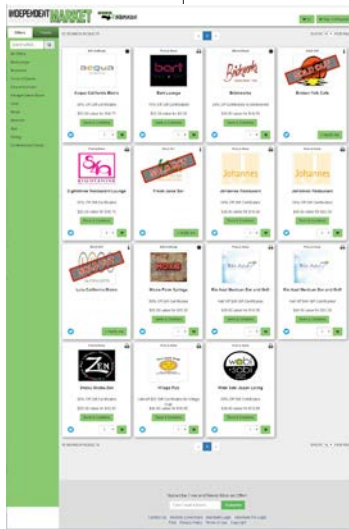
INDEPENDENT MARKET

Acqua California Bistro

Bart Lounge

Bobimecha

Broken Yolk Cafe

Lighthouse Restaurant Lounge

Fresh Juice Bar

Johannes Restaurant

Johannes Restaurant

Luna California Bistro

Rio Azul Mexican Bar and Grill

Rio Azul Mexican Bar and Grill

Zen

Zen Sushi Bar

Village Pub

Wasabi Japan Living

Subscribe